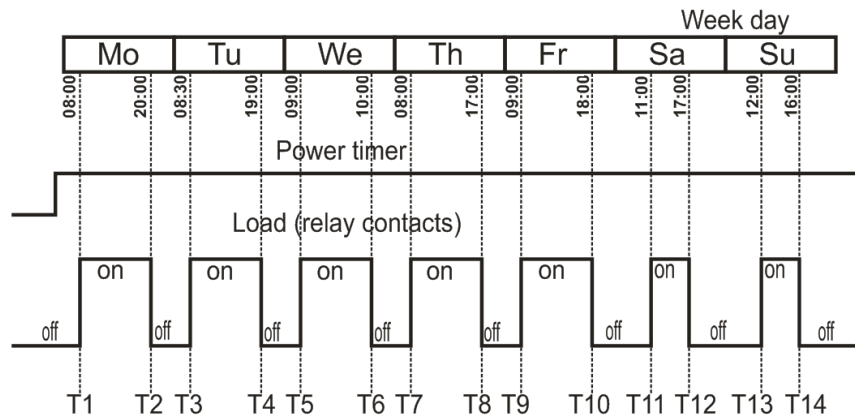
Week day

| Mo | Tu | We | Th | Fr | Sa | Su |
|---|---|---|---|---|---|---|

08:00 20:00 08:30 19:00 09:00 10:00 08:00 17:00 09:00 18:00 11:00 17:00 12:00 16:00

Power timer

Load (relay contacts)

off on off on off on off on off on off on off on off

T1 T2 T3 T4 T5 T6 T7 T8 T9 T10 T11 T12 T13 T14